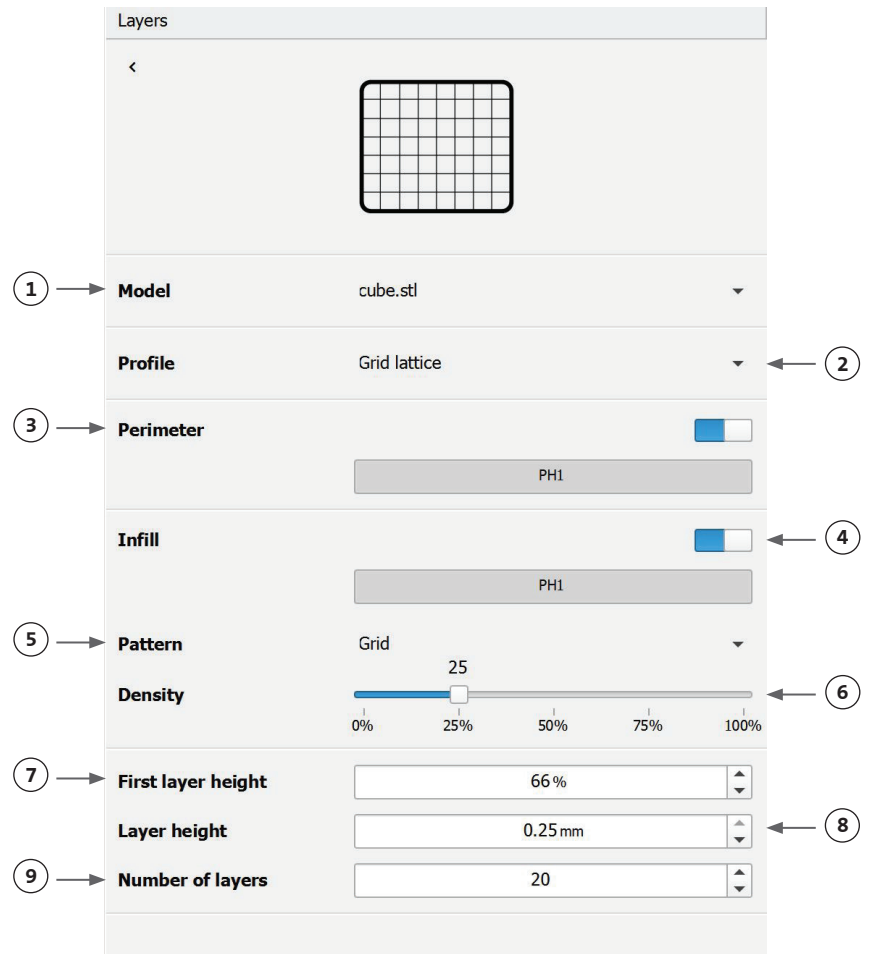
Layers

<

1 Model cube.stl

Profile Grid lattice 2

3 Perimeter

PH1

Infill 4

PH1

5 Pattern Grid

25

Density 6

0% 25% 50% 75% 100%

7 First layer height 66 %

Layer height 0.25 mm 8

9 Number of layers 20